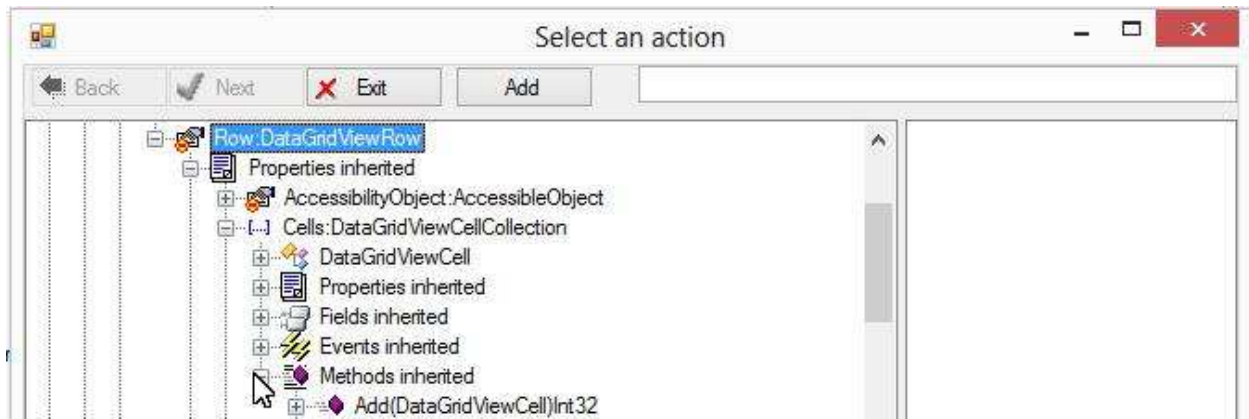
Select an action

Back
Next
Exit
Add

Row:DataGridViewRow
Properties inherited
AccessibilityObject:AccessibleObject
Cells:DataGridViewCellCollection
DataGridViewCell
Properties inherited
Fields inherited
Events inherited
Methods inherited
Add(DataGridViewCell)Int32